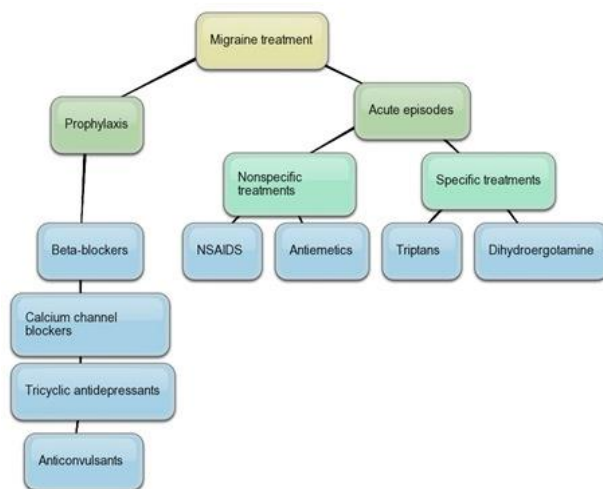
Migraine treatment

Prophylaxis

Acute episodes

Nonspecific treatments

Specific treatments

Beta-blockers

NSAIDS

Antiemetics

Triptans

Dihydroergotamine

Calcium channel blockers

Tricyclic antidepressants

Anticonvulsants